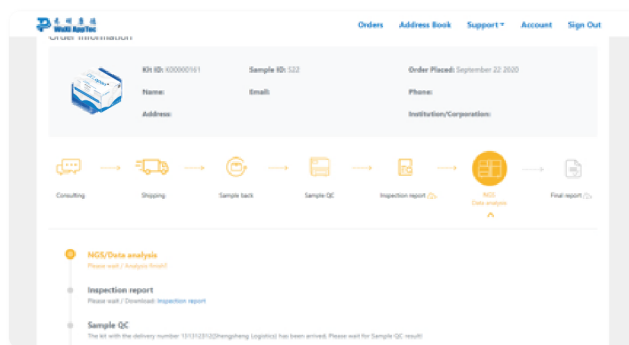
WeMi AppTec

Orders Address Book Support Account Sign Out

Order Information

Kit ID: K00000161 Sample ID: S22 Order Placed: September 22 2020

Name: Email: Phone:

Address: Institution/Corporation:

Consulting Shipping Sample back Sample QC Inspection report NGS Data analysis Final report

NGS/Data analysis
Please wait / Analysis finish!

Inspection report
Please wait / Download: Inspection report

Sample QC
The kit with the delivery number 101312312(Shengsheng Logistics) has been arrived. Please wait for Sample QC result!